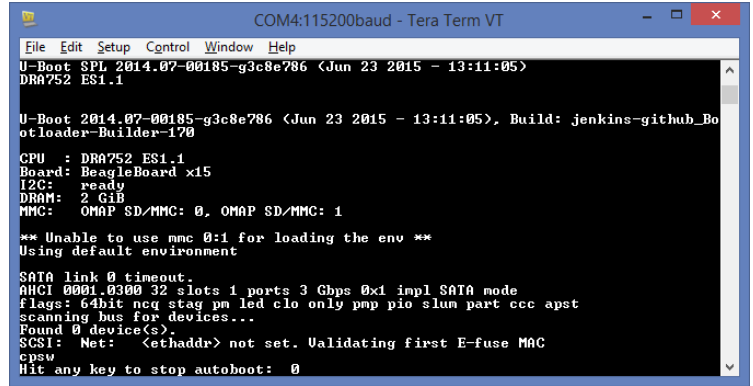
COM4:115200baud - Tera Term VT

File Edit Setup Control Window Help

U-Boot SPL 2014.07-00185-g3c8e786 (Jun 23 2015 - 13:11:05)
DRA752 ES1.1

U-Boot 2014.07-00185-g3c8e786 (Jun 23 2015 - 13:11:05), Build: jenkins-github_Bootloader-Builder-170

CPU  : DRA752 ES1.1
Board: BeagleBoard x15
I2C:   ready
DRAM:  2 GiB
MMC:   OMAP SD/MMC: 0, OMAP SD/MMC: 1

** Unable to use mmc 0:1 for loading the env **
Using default environment

SATA link 0 timeout.
AHCI 0001.0300 32 slots 1 ports 3 Gbps 0x1 impl SATA mode
flags: 64bit ncq stag pm led clo only pmp pio slum part ccc apst
scanning bus for devices...
Found 0 device(s).
SCSI:  Net:   <ethaddr> not set. Validating first E-fuse MAC
cpsw
Hit any key to stop autoboot:  0